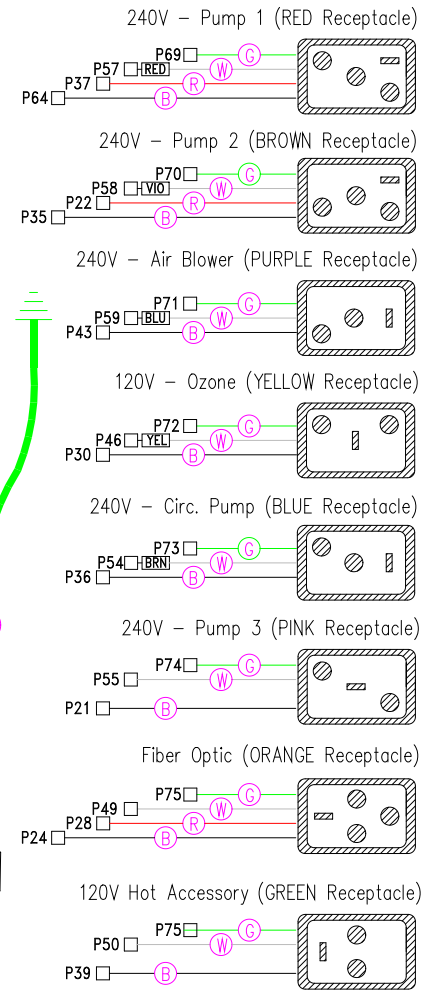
240V – Pump 1 (RED Receptacle)
P69 G
P57 RED W
P37 R
P64 B

240V – Pump 2 (BROWN Receptacle)
P70 G
P58 VIO W
P22 R
P35 B

240V – Air Blower (PURPLE Receptacle)
P71 G
P59 BLU W
P43 B

120V – Ozone (YELLOW Receptacle)
P72 G
P46 YEL W
P30 B

240V – Circ. Pump (BLUE Receptacle)
P73 G
P54 BRN W
P36 B

240V – Pump 3 (PINK Receptacle)
P74 G
P55 W
P21 B

Fiber Optic (ORANGE Receptacle)
P75 G
P49 W
P28 R
P24 B

120V Hot Accessory (GREEN Receptacle)
P75 G
P50 W
P39 B